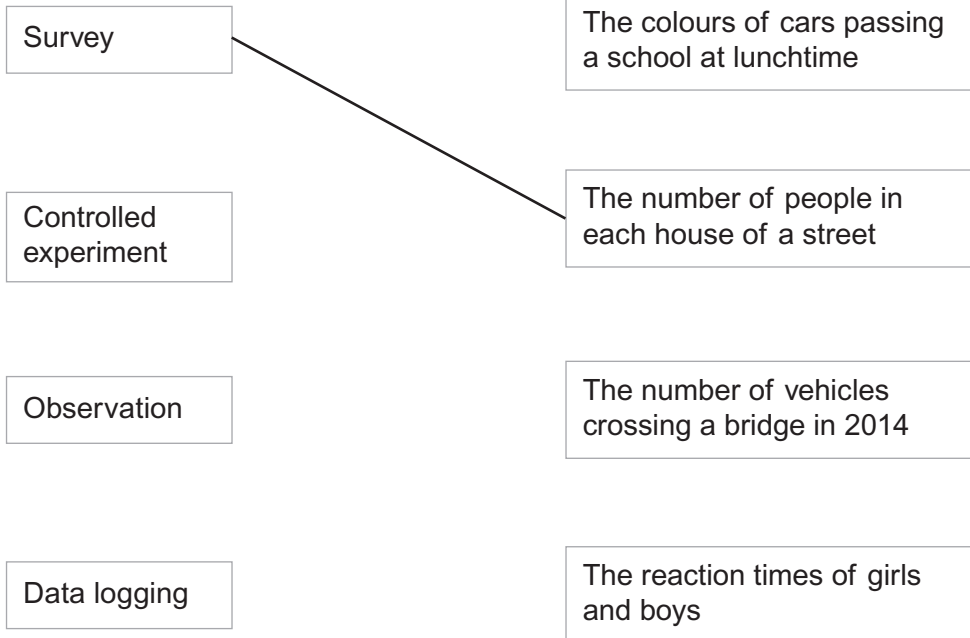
Survey

Controlled experiment

Observation

Data logging

The colours of cars passing a school at lunchtime

The number of people in each house of a street

The number of vehicles crossing a bridge in 2014

The reaction times of girls and boys